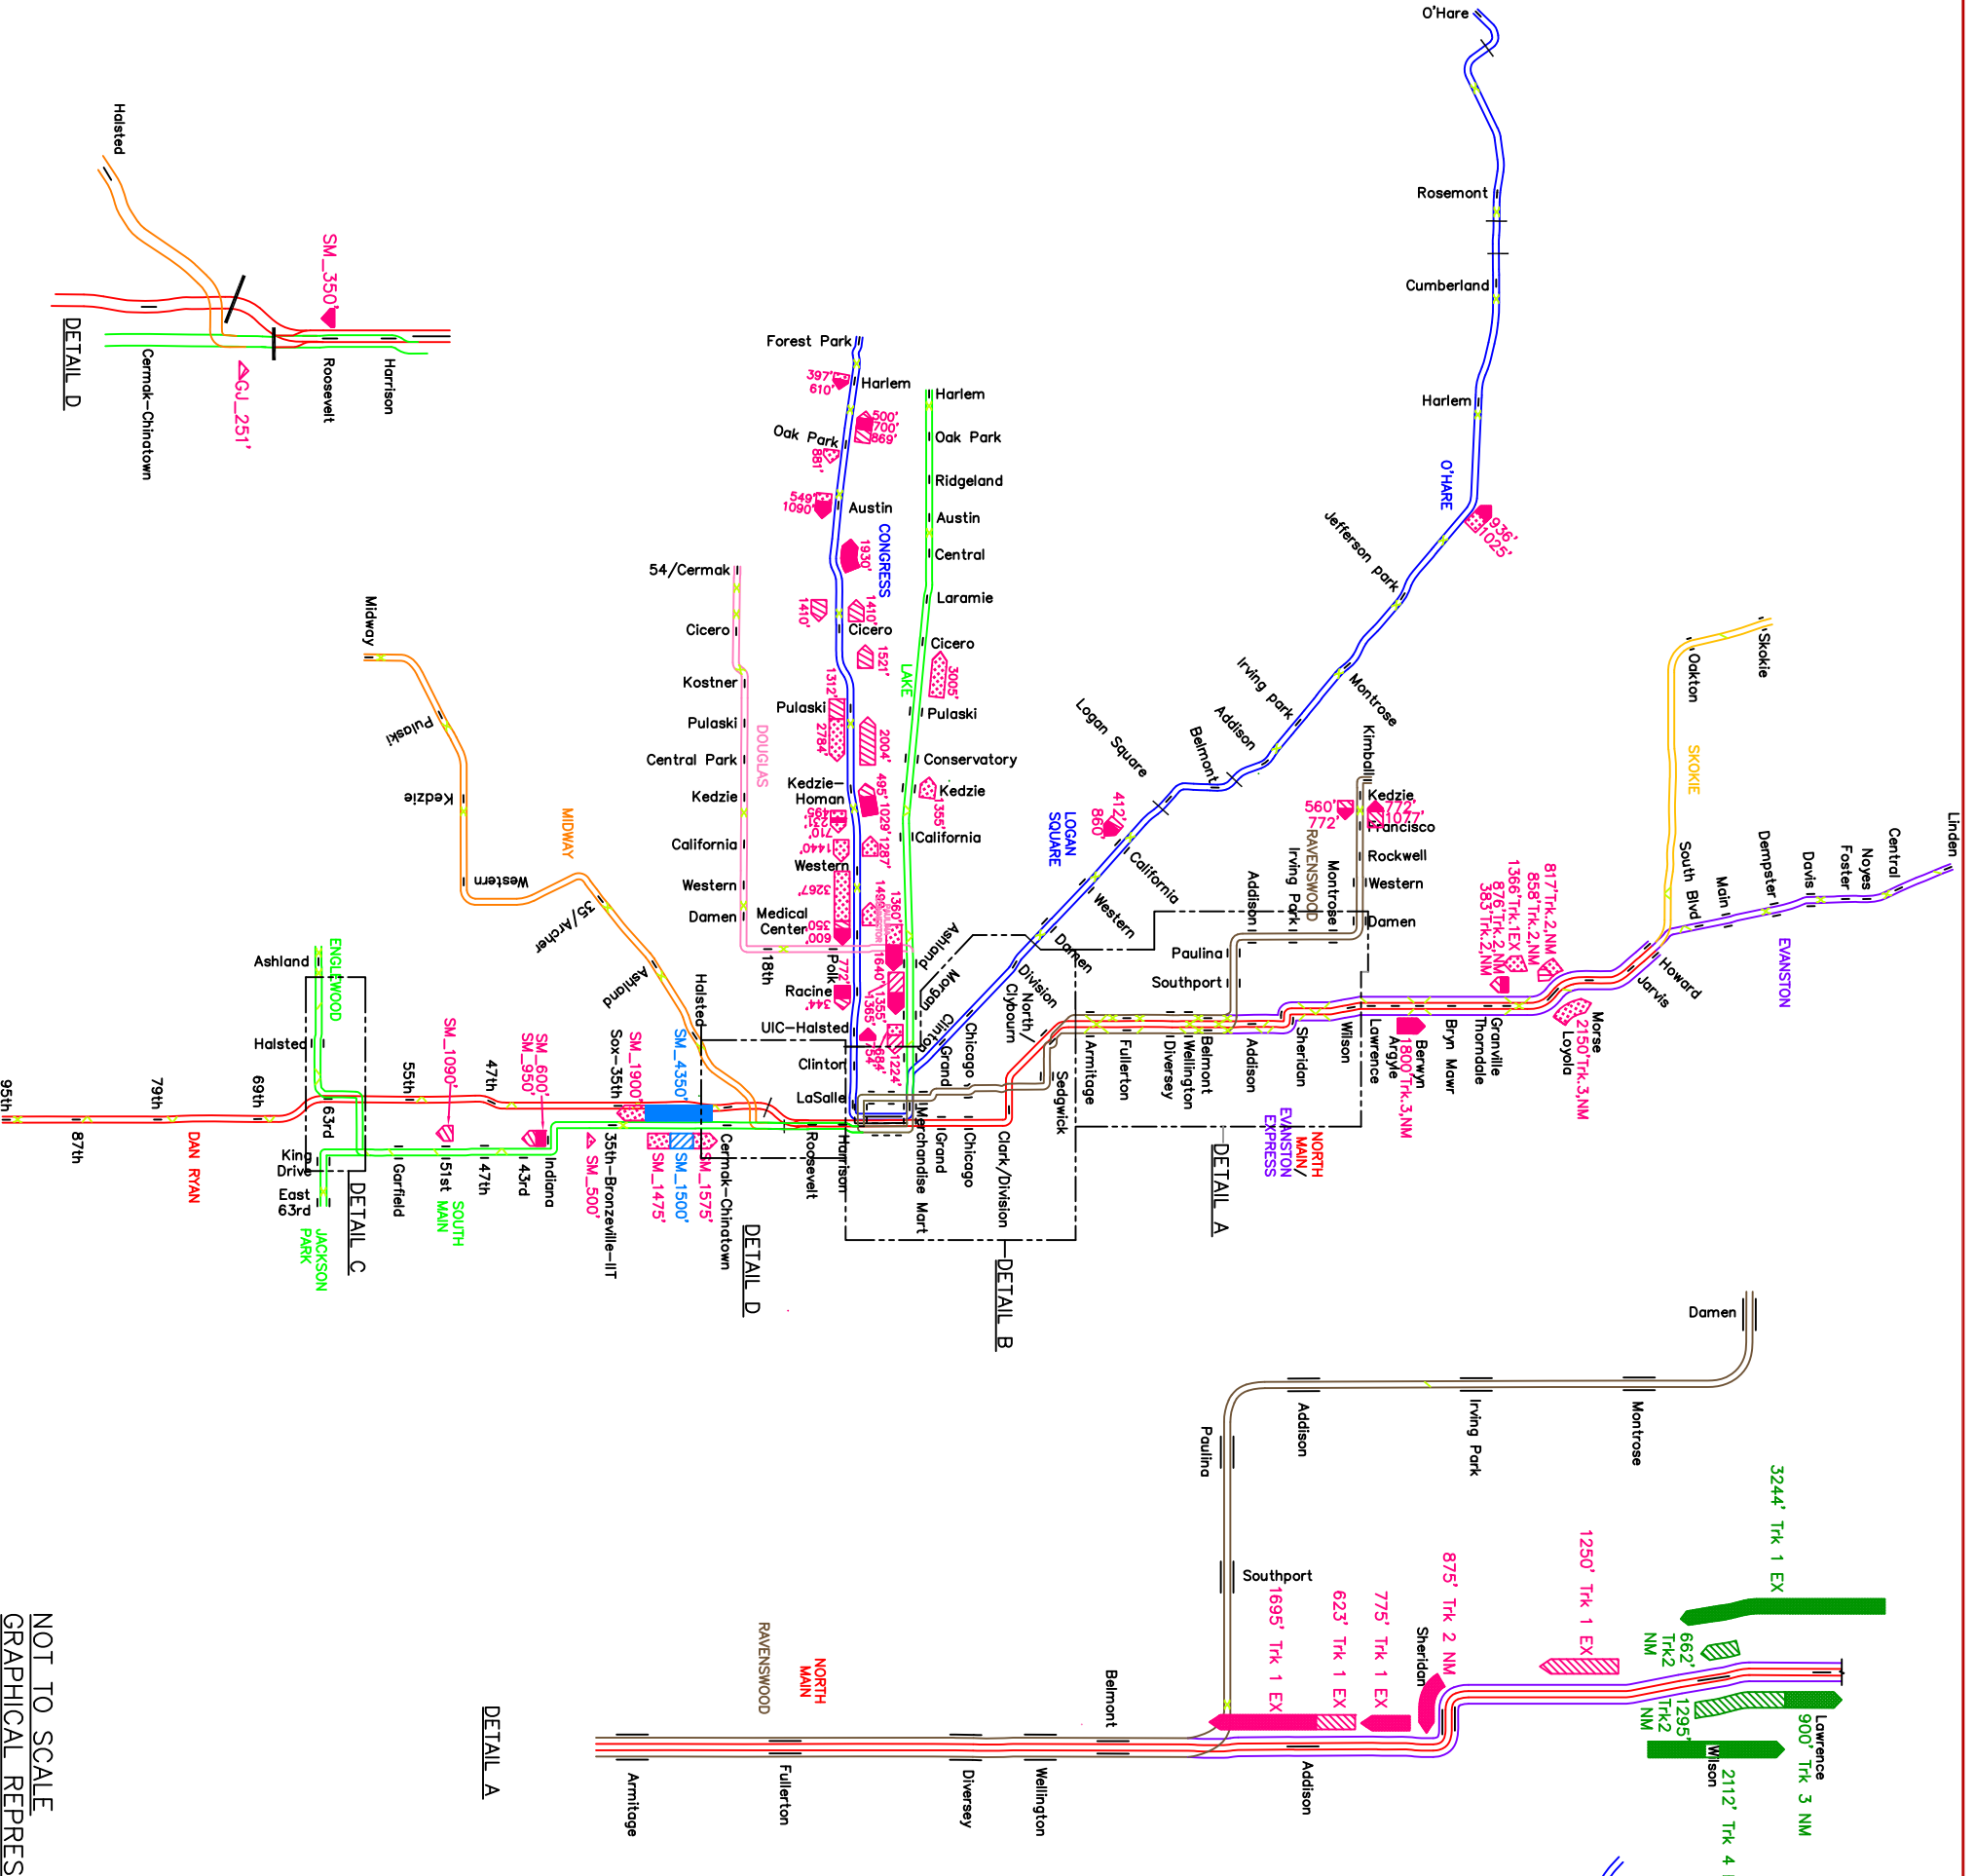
O'Hare
Rosemont
Cumberland
Harlem
O'HARE
936'
1025'
Jefferson park
Montrose
Irving park
Addison
Logan Square
Belmont
Kimball
Kedzie
772'
1077'
Francisco
Rockwell
Western
Damen
560'
772'
412'
860'
LOGAN SQUARE
California
Western
Damen
Division
North/Clybourn
Chicago
Grand
Clinton
Morgan
Ashland
RAVENSWOOD
Irving Park
Montrose
Addison
Paulina
Southport
Forest Park
397'
610'
Harlem
500'
700'
869'
Oak Park
861'
549'
1090'
Austin
CONGRESS
1930'
1410'
1410'
Cicero
1521'
1312'
Pulaski
2784'
2004'
Kedzie-Homan
495' 1029' 1287'
710'
1440'
Western
3267'
Medical Center
550'
600'
1360'
1640'
Racine
772'
344'
1365'
1122'
UIC-Halsted
Clinton
LaSalle
Harlem
Oak Park
Ridgeland
Austin
Central
Laramie
Cicero
3005'
LAKE
Pulaski
Conservatory
Kedzie
1355'
California
54/Cermak
Cicero
Kostner
Pulaski
Central Park
Kedzie
California
Western
Damen
DOUGLAS
18th
Polk
Halsted
Midway
Pulaski
Kedzie
MIDWAY
Western
35/Archer
Ashland
Halsted
SM_350'
GJ_251'
DETAIL D
Cermak-Chinatown
Roosevelt
Harrison
Skokie
Oakton
SKOKIE
South Blvd
Main
Dempster
Davis
Foster
Noyes
Central
Linden
EVANSTON
Howard
Jarvis
817'Trk.2,NM
858'Trk.2,NM
1366'Trk.1EX
876'Trk.2,NM
383'Trk.2,NM
Morse
2150'Trk.3,NM
Loyola
Granville
Thorndale
Bryn Mawr
Berwyn
1800'Trk.3,NM
Argyle
Lawrence
Wilson
Sheridan
Addison
Belmont
Wellington
Diversey
Fullerton
Armitage
Sedgwick
NORTH MAIN
EVANSTON EXPRESS
DETAIL A
Clark/Division
Chicago
Grand
Merchandise Mart
Harrison
DETAIL B
Ashland
ENGLEWOOD
Halsted
63rd
King Drive
East 63rd
JACKSON PARK
DETAIL C
95th
87th
79th
69th
DAN RYAN
55th
Garfield
SM_1090'
51st
SOUTH MAIN
47th
47th
SM_950'
SM_600'
43rd
Indiana
SM_500'
Sox-35th
SM_1900'
SM_1475'
35th-Bronzeville-IIT
SM_4350'
SM_1500'
SM_1575'
Cermak-Chinatown
Roosevelt
DETAIL D
Damen
Addison
Irving Park
Montrose
Paulina
Southport
3244' Trk 1 EX
1250' Trk 1 EX
875' Trk 2 NM
775' Trk 1 EX
623' Trk 1 EX
1695' Trk 1 EX
Sheridan
662' Trk2 NM
1295' Trk2 NM
900' Trk 3 NM
Lawrence
Wilson
2112' Trk 4
RAVENSWOOD
NORTH MAIN
Belmont
DETAIL A
Armitage
Fullerton
Diversey
Wellington
Addison
NOT TO SCALE
GRAPHICAL REPRES